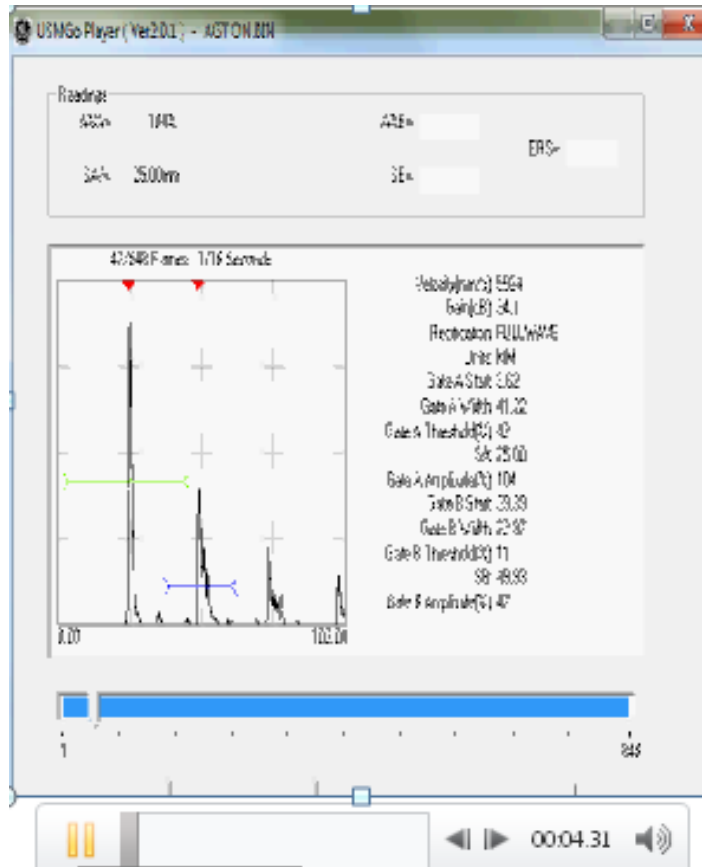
USMGo Player ( Ver2.0.1 ) - ASTON.BIN

Readings

A%A= 104%

AA E=

ERS=

SA= 25.00mm

SE=

47/849 Frames 1/16 Seconds

Velocity(m/s): 5564

Gain(dB): 54.1

Rectification: FULLWAVE

Units: MM

Gate A Start: 3.62

Gate A Width: 41.32

Gate A Threshold(%): 42

SA: 25.00

Gate A Amplitude(%): 104

Gate B Start: 39.39

Gate B Width: 23.97

Gate B Threshold(%): 11

SB: 49.93

Gate B Amplitude(%): 47

0.00

102.04

1

849

00:04.31